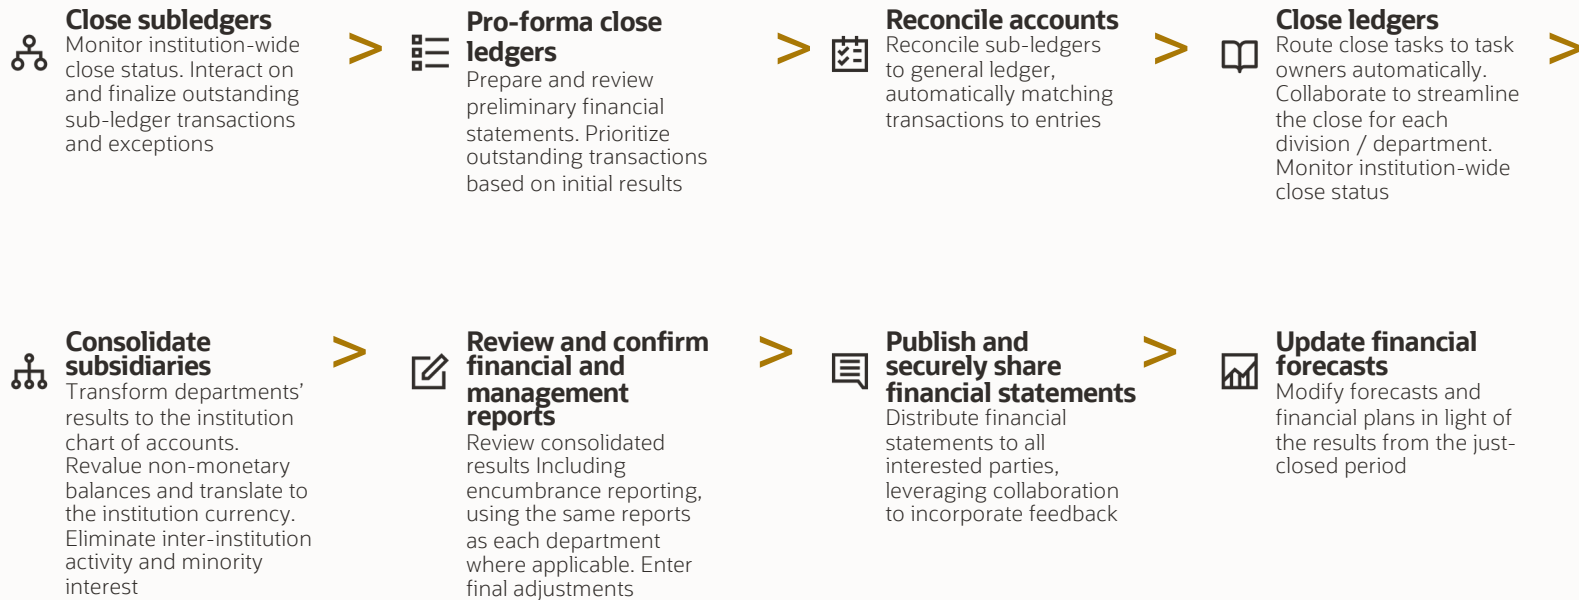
Close subledgers
Monitor institution-wide close status. Interact on and finalize outstanding sub-ledger transactions and exceptions

>

Pro-forma close ledgers
Prepare and review preliminary financial statements. Prioritize outstanding transactions based on initial results

>

Reconcile accounts
Reconcile sub-ledgers to general ledger, automatically matching transactions to entries

>

Close ledgers
Route close tasks to task owners automatically. Collaborate to streamline the close for each division / department. Monitor institution-wide close status

>

Consolidate subsidiaries
Transform departments' results to the institution chart of accounts. Revalue non-monetary balances and translate to the institution currency. Eliminate inter-institution activity and minority interest

>

Review and confirm financial and management reports
Review consolidated results Including encumbrance reporting, using the same reports as each department where applicable. Enter final adjustments

>

Publish and securely share financial statements
Distribute financial statements to all interested parties, leveraging collaboration to incorporate feedback

>

Update financial forecasts
Modify forecasts and financial plans in light of the results from the just-closed period